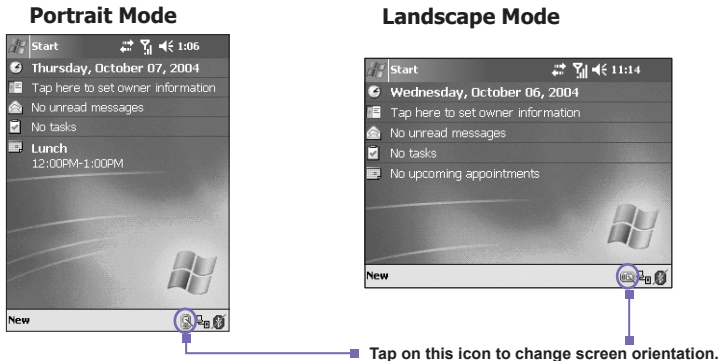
Portrait Mode

Start 1:06

Thursday, October 07, 2004

Tap here to set owner information

No unread messages

No tasks

Lunch
12:00PM-1:00PM

New

Landscape Mode

Start 11:14

Wednesday, October 06, 2004

Tap here to set owner information

No unread messages

No tasks

No upcoming appointments

New

Tap on this icon to change screen orientation.